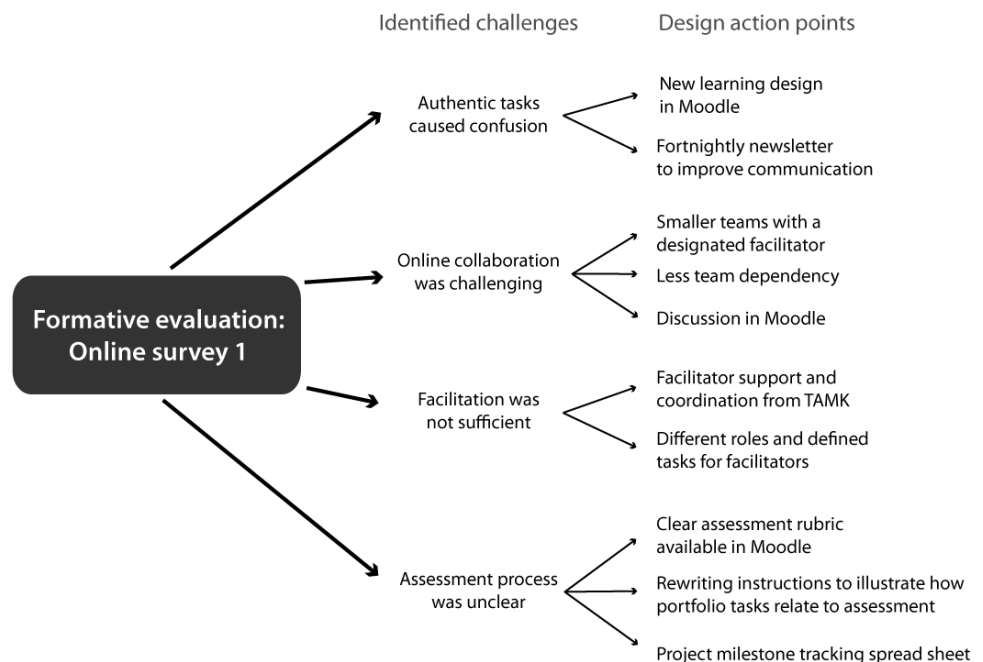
Identified challenges

Design action points

Formative evaluation: Online survey 1

Authentic tasks caused confusion

New learning design in Moodle

Fortnightly newsletter to improve communication

Online collaboration was challenging

Smaller teams with a designated facilitator

Less team dependency

Discussion in Moodle

Facilitation was not sufficient

Facilitator support and coordination from TAMK

Different roles and defined tasks for facilitators

Assessment process was unclear

Clear assessment rubric available in Moodle

Rewriting instructions to illustrate how portfolio tasks relate to assessment

Project milestone tracking spread sheet